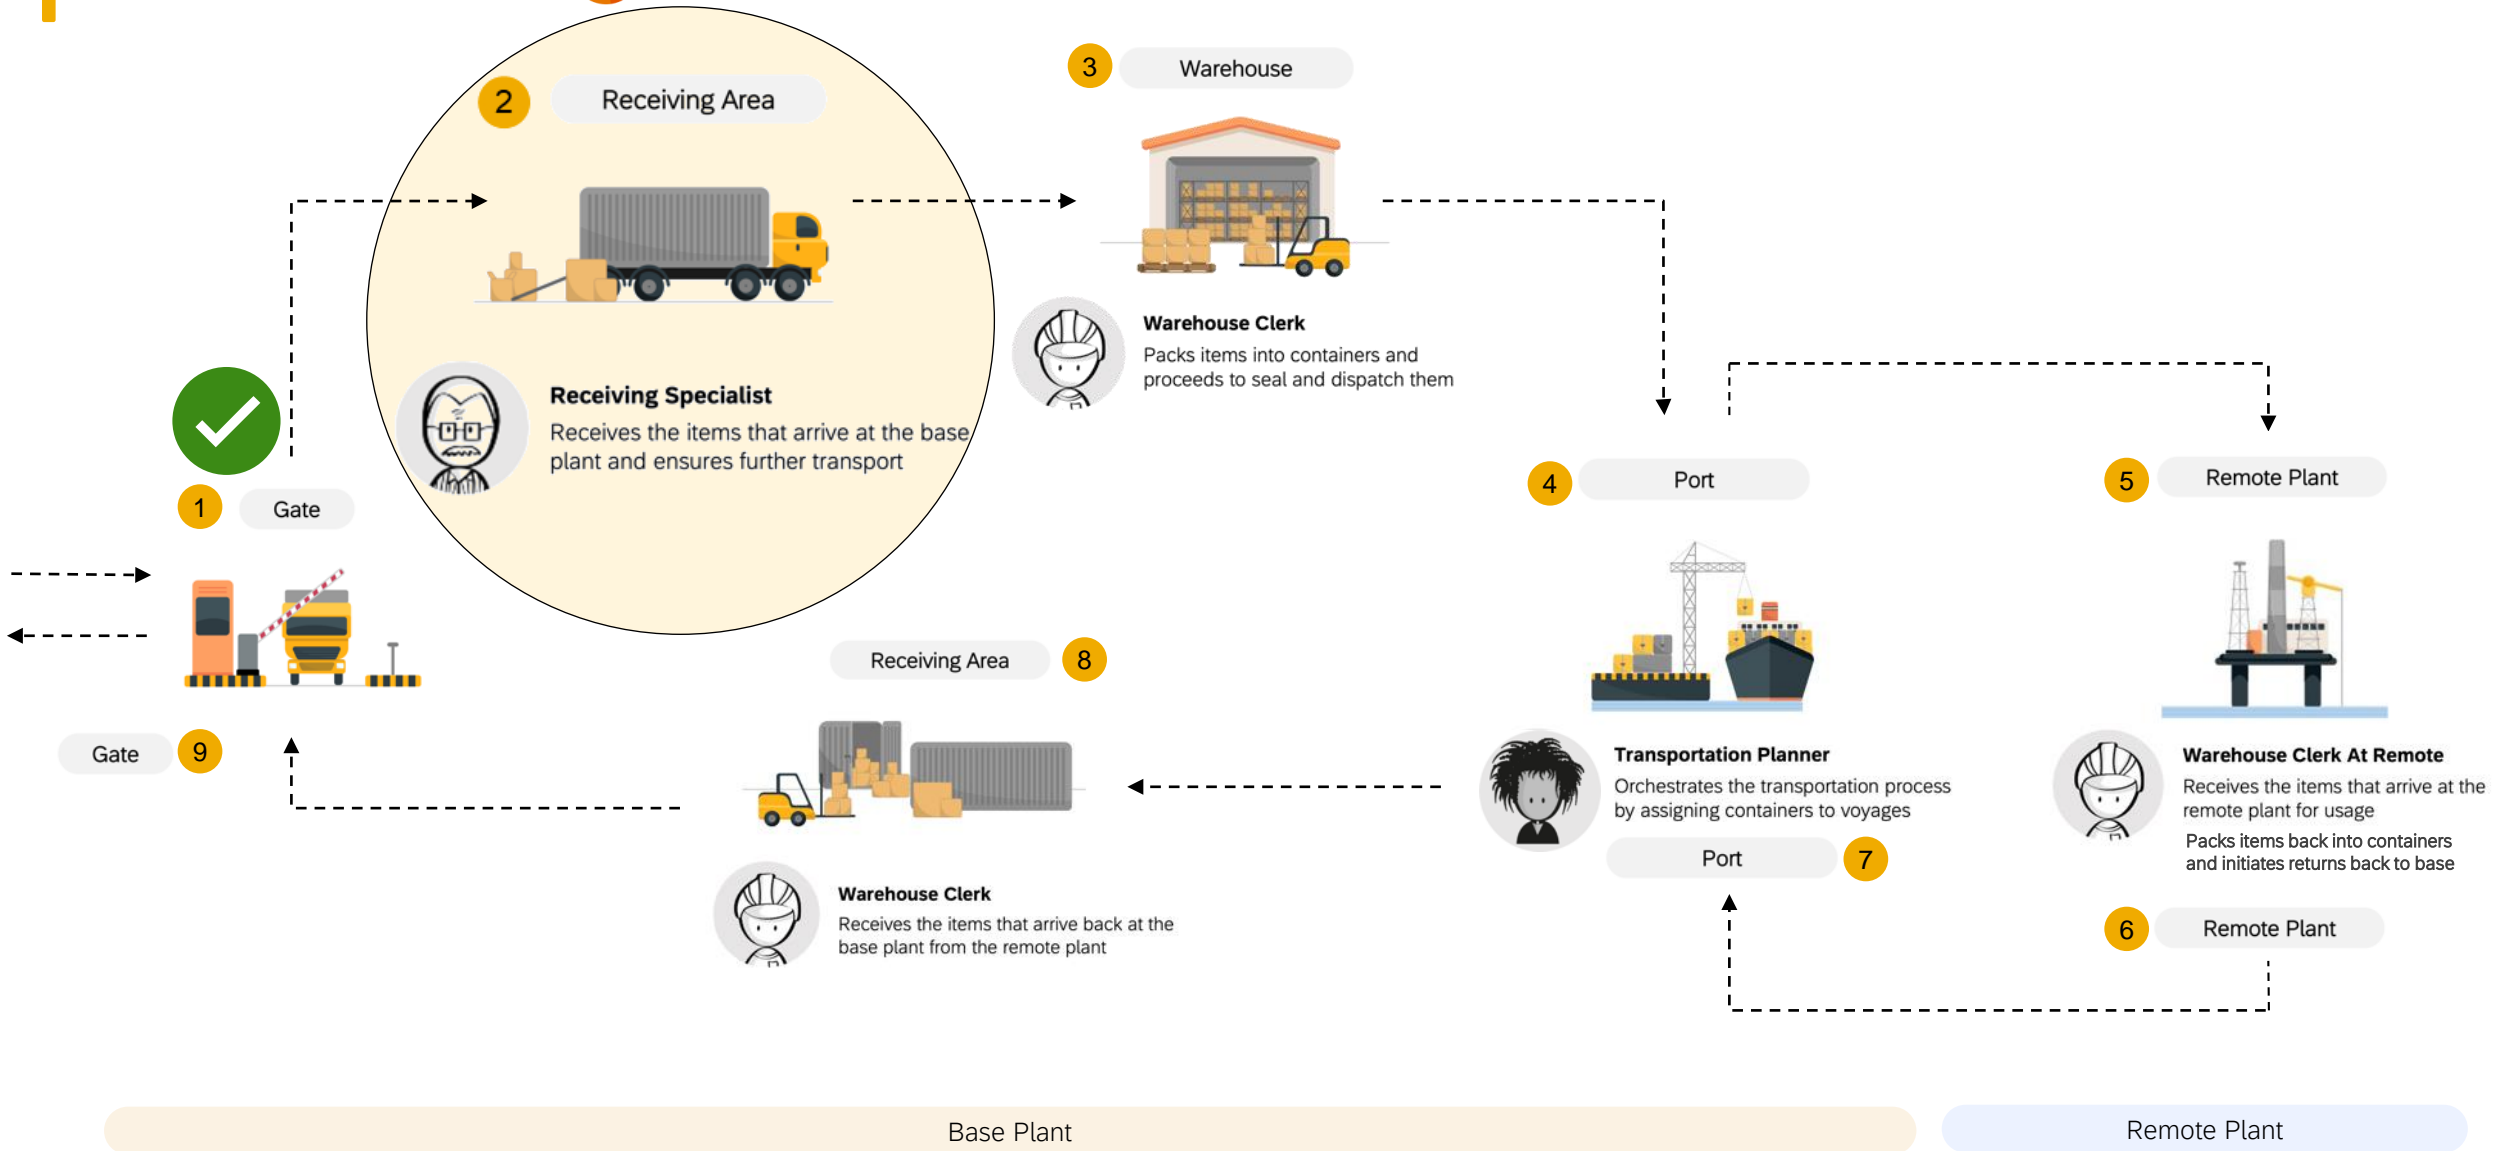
2 Receiving Area

Receiving Specialist
Receives the items that arrive at the base plant and ensures further transport

3 Warehouse

Warehouse Clerk
Packs items into containers and proceeds to seal and dispatch them

1 Gate

4 Port

5 Remote Plant

8 Receiving Area

Gate 9

Transportation Planner
Orchestrates the transportation process by assigning containers to voyages

Port 7

Warehouse Clerk At Remote
Receives the items that arrive at the remote plant for usage
Packs items back into containers and initiates returns back to base

6 Remote Plant

Warehouse Clerk
Receives the items that arrive back at the base plant from the remote plant

Base Plant

Remote Plant